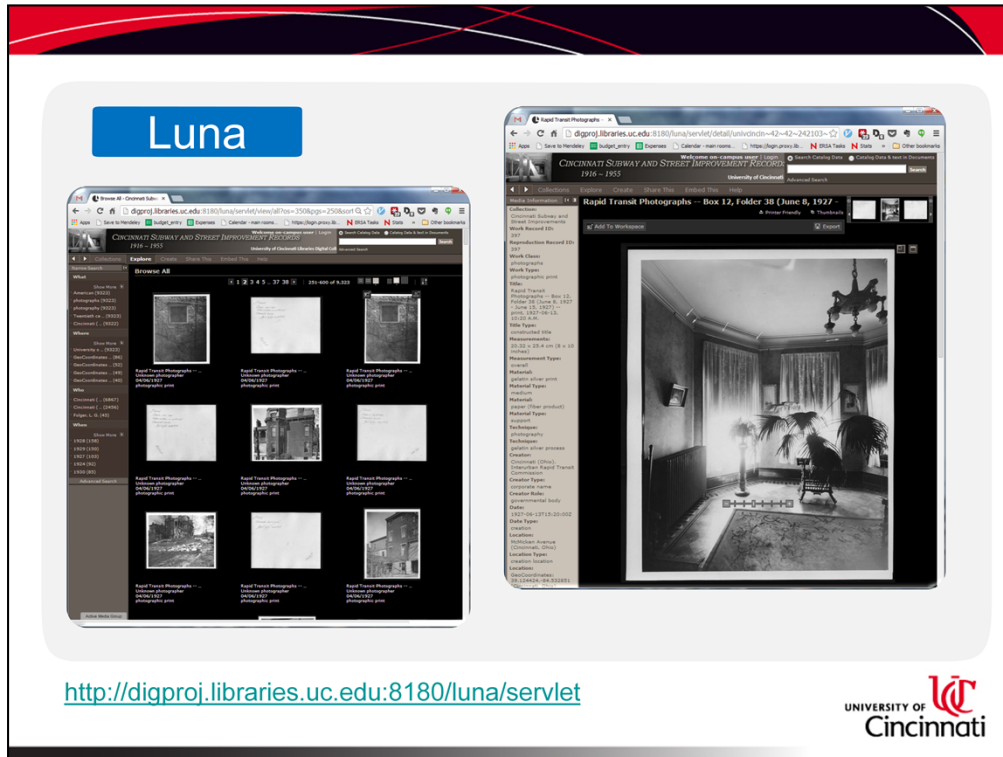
Luna

Browse All - Cincinnati Subw

digproj.libraries.uc.edu:8180/luna/servlet/view/all?os=350&pgs=25&sort

CINCINNATI SUBWAY AND STREET IMPROVEMENT RECORDS
1916 ~ 1955

Collections Explore Create Share This Embed This Help

Browse All

1 2 3 4 5 ... 37 38

251-600 of 9,323

Rapid Transit Photographs -- ...
Unknown photographer
04/06/1927
photographic print

Rapid Transit Photographs

digproj.libraries.uc.edu:8180/luna/servlet/detail/univcincin~42~42~242103~

CINCINNATI SUBWAY AND STREET IMPROVEMENT RECORDS
1916 ~ 1955

Collections Explore Create Share This Embed This Help

Rapid Transit Photographs -- Box 12, Folder 38 (June 8, 1927 -

Add To Workspace

Export

Collection:
Cincinnati Subway and Street Improvements
Work Record ID:
387
Work Class:
photographs
Work Type:
photographic print
Title:
Rapid Transit Photographs -- Box 12, Folder 38 (June 8, 1927 - June 15, 1927)
Title Type:
constructed title
Measurements:
Material:
gelatin silver print
Creator:
Cincinnati (Ohio). Interurban Rapid Transit Commission
Creator Type:
corporate name
Creator Role:
governmental body
Date:
1927-06-13
Location:
McMillan Avenue (Cincinnati, Ohio)

http://digproj.libraries.uc.edu:8180/luna/servlet

UNIVERSITY OF Cincinnati